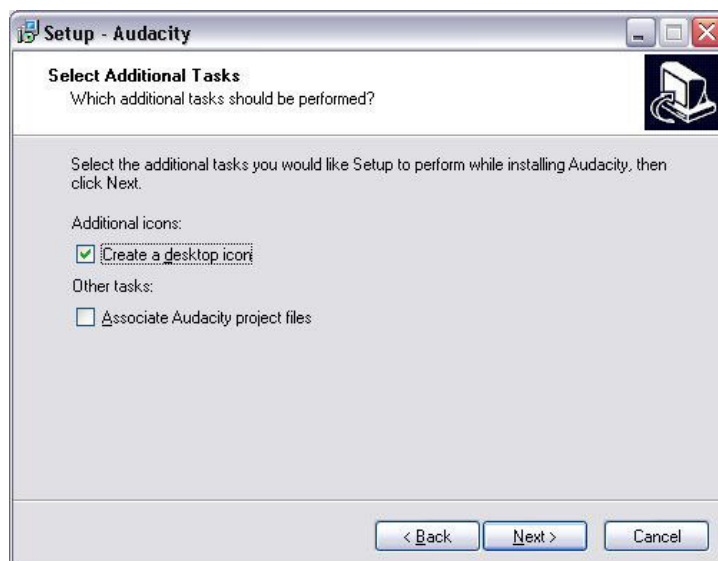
Setup - Audacity

Select Additional Tasks
Which additional tasks should be performed?

Select the additional tasks you would like Setup to perform while installing Audacity, then click Next.

Additional icons:

☑ Create a desktop icon

Other tasks:

☐ Associate Audacity project files

< Back
Next >
Cancel